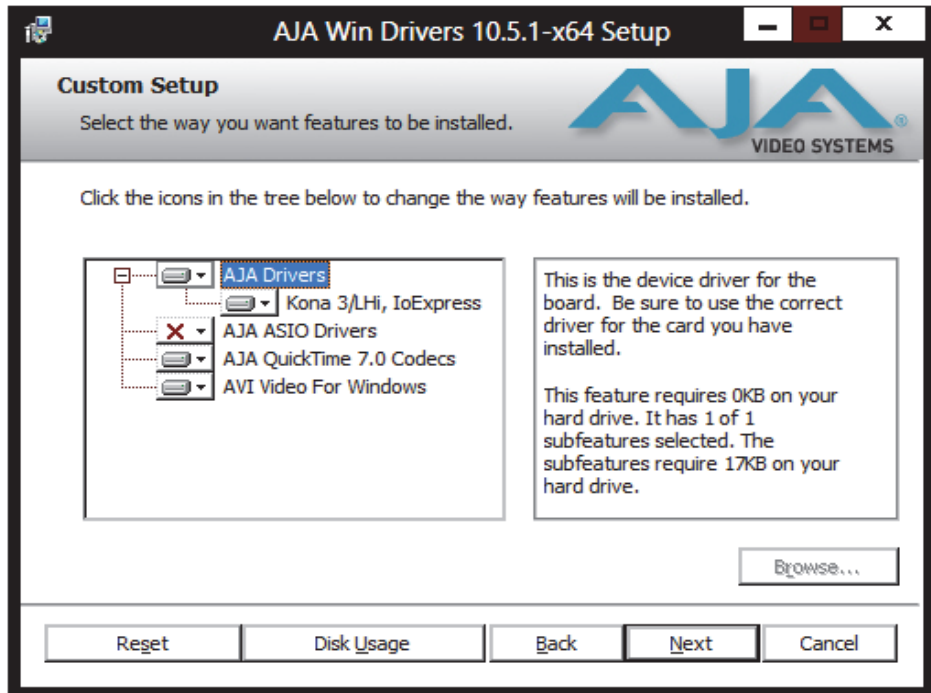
AJA Win Drivers 10.5.1-x64 Setup

Custom Setup

Select the way you want features to be installed.

AJA

VIDEO SYSTEMS

Click the icons in the tree below to change the way features will be installed.

AJA Drivers

Kona 3/LHi, IoExpress

AJA ASIO Drivers

AJA QuickTime 7.0 Codecs

AVI Video For Windows

This is the device driver for the board. Be sure to use the correct driver for the card you have installed.

This feature requires 0KB on your hard drive. It has 1 of 1 subfeatures selected. The subfeatures require 17KB on your hard drive.

Browse...

Reset

Disk Usage

Back

Next

Cancel